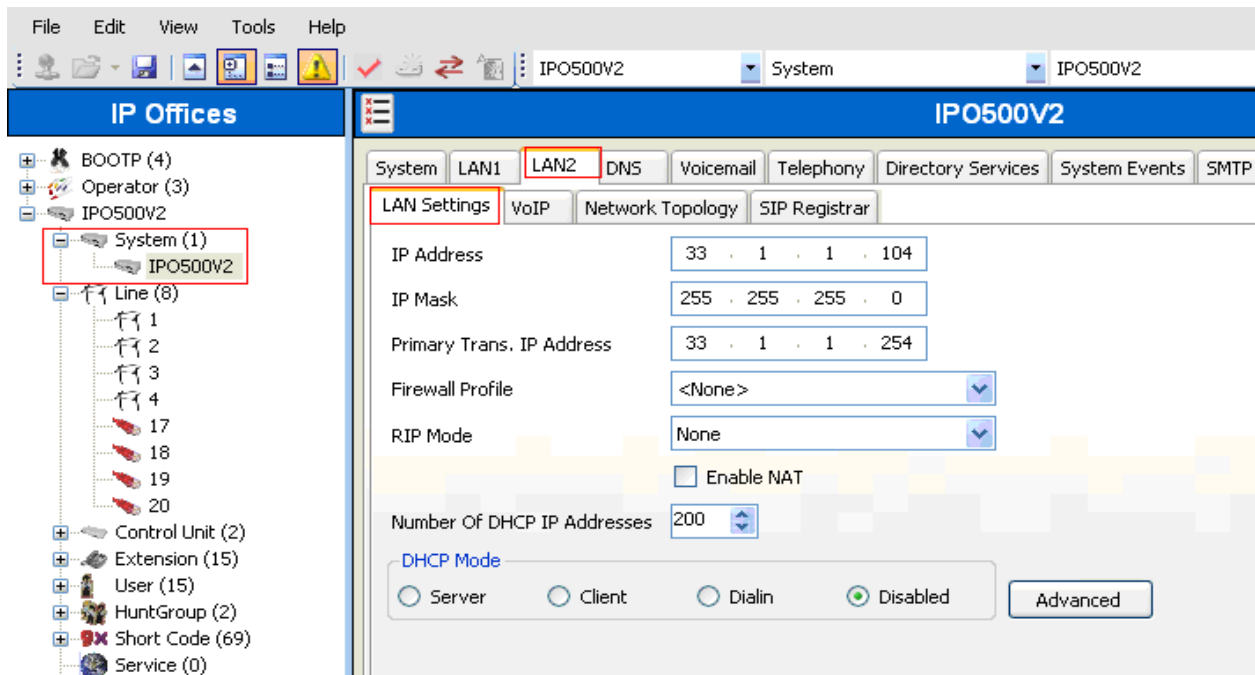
File Edit View Tools Help

IPO500V2 System IPO500V2

IP Offices

BOOTP (4)
Operator (3)
IPO500V2
System (1)
IPO500V2
Line (8)
1
2
3
4
17
18
19
20
Control Unit (2)
Extension (15)
User (15)
HuntGroup (2)
Short Code (69)
Service (0)

IPO500V2

System | LAN1 | LAN2 | DNS | Voicemail | Telephony | Directory Services | System Events | SMTP

LAN Settings | VoIP | Network Topology | SIP Registrar

IP Address 33 . 1 . 1 . 104
IP Mask 255 . 255 . 255 . 0
Primary Trans. IP Address 33 . 1 . 1 . 254
Firewall Profile <None>
RIP Mode None
Enable NAT
Number Of DHCP IP Addresses 200

DHCP Mode
Server Client Dialin Disabled

Advanced